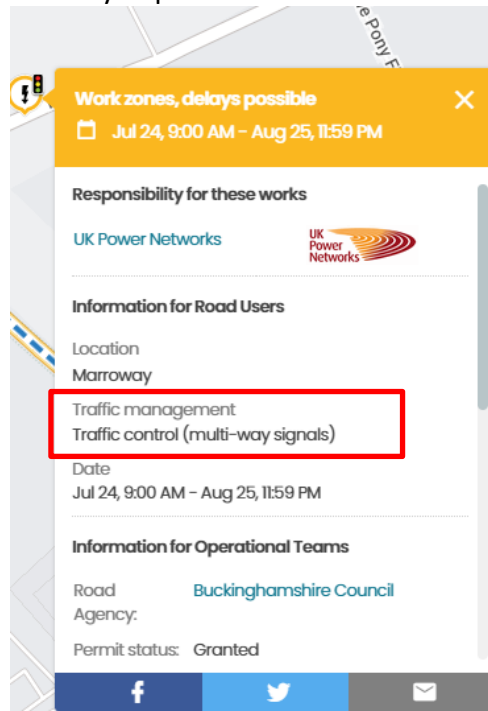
e Pony F

Work zones, delays possible

Jul 24, 9:00 AM - Aug 25, 11:59 PM

Responsibility for these works

UK Power Networks

UK Power Networks

Information for Road Users

Location
Marroway

Traffic management
Traffic control (multi-way signals)

Date
Jul 24, 9:00 AM - Aug 25, 11:59 PM

Information for Operational Teams

Road Agency: Buckinghamshire Council

Permit status: Granted